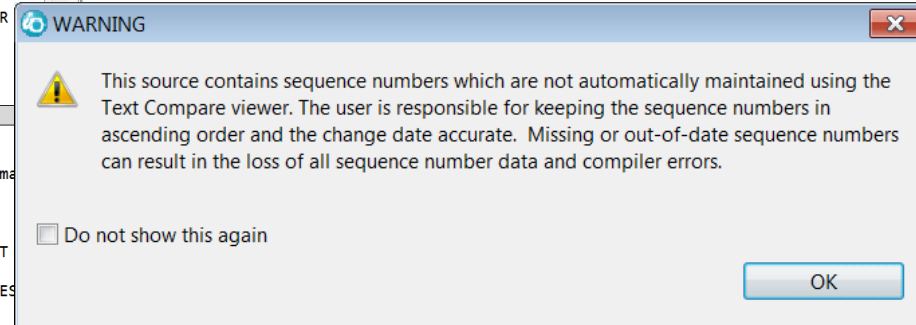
R

ma

T

ES

WARNING

This source contains sequence numbers which are not automatically maintained using the Text Compare viewer. The user is responsible for keeping the sequence numbers in ascending order and the change date accurate. Missing or out-of-date sequence numbers can result in the loss of all sequence number data and compiler errors.

Do not show this again

OK